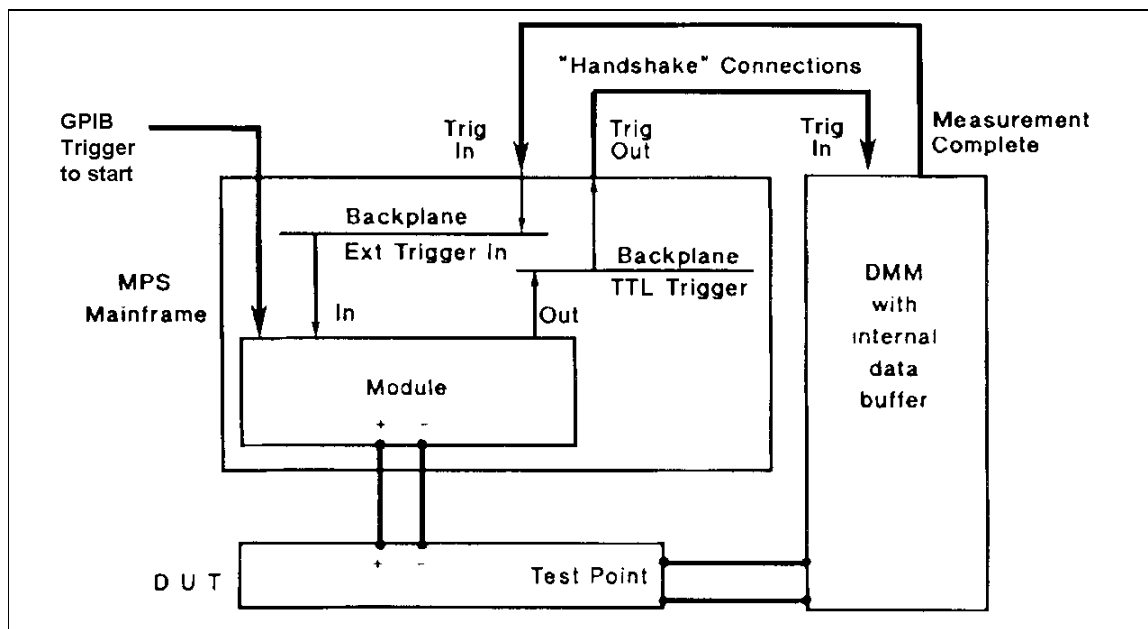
"Handshake" Connections

GPIB Trigger to start

Trig In

Trig Out

Trig In

Measurement Complete

Backplane

Ext Trigger In

Backplane

TTL Trigger

MPS Mainframe

In

Out

DMM with internal data buffer

Module

+ -

+ -

D U T

Test Point